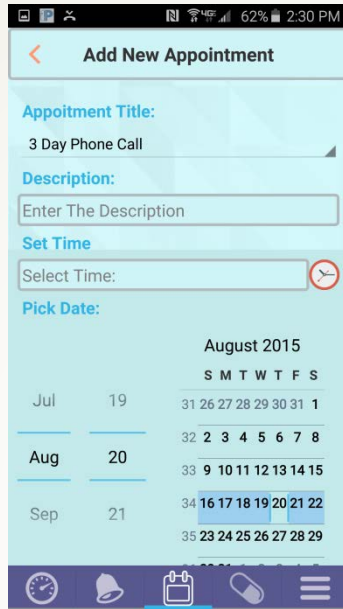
62% 2:30 PM

Add New Appointment

Appotiment Title:

3 Day Phone Call

Description:

Enter The Description

Set Time

Select Time:

Pick Date:

Jul 19

Aug 20

Sep 21

August 2015

| | S | M | T | W | T | F | S |
|---|---|---|---|---|---|---|---|
| 31 | 26 | 27 | 28 | 29 | 30 | 31 | 1 |
| 32 | 2 | 3 | 4 | 5 | 6 | 7 | 8 |
| 33 | 9 | 10 | 11 | 12 | 13 | 14 | 15 |
| 34 | 16 | 17 | 18 | 19 | 20 | 21 | 22 |
| 35 | 23 | 24 | 25 | 26 | 27 | 28 | 29 |